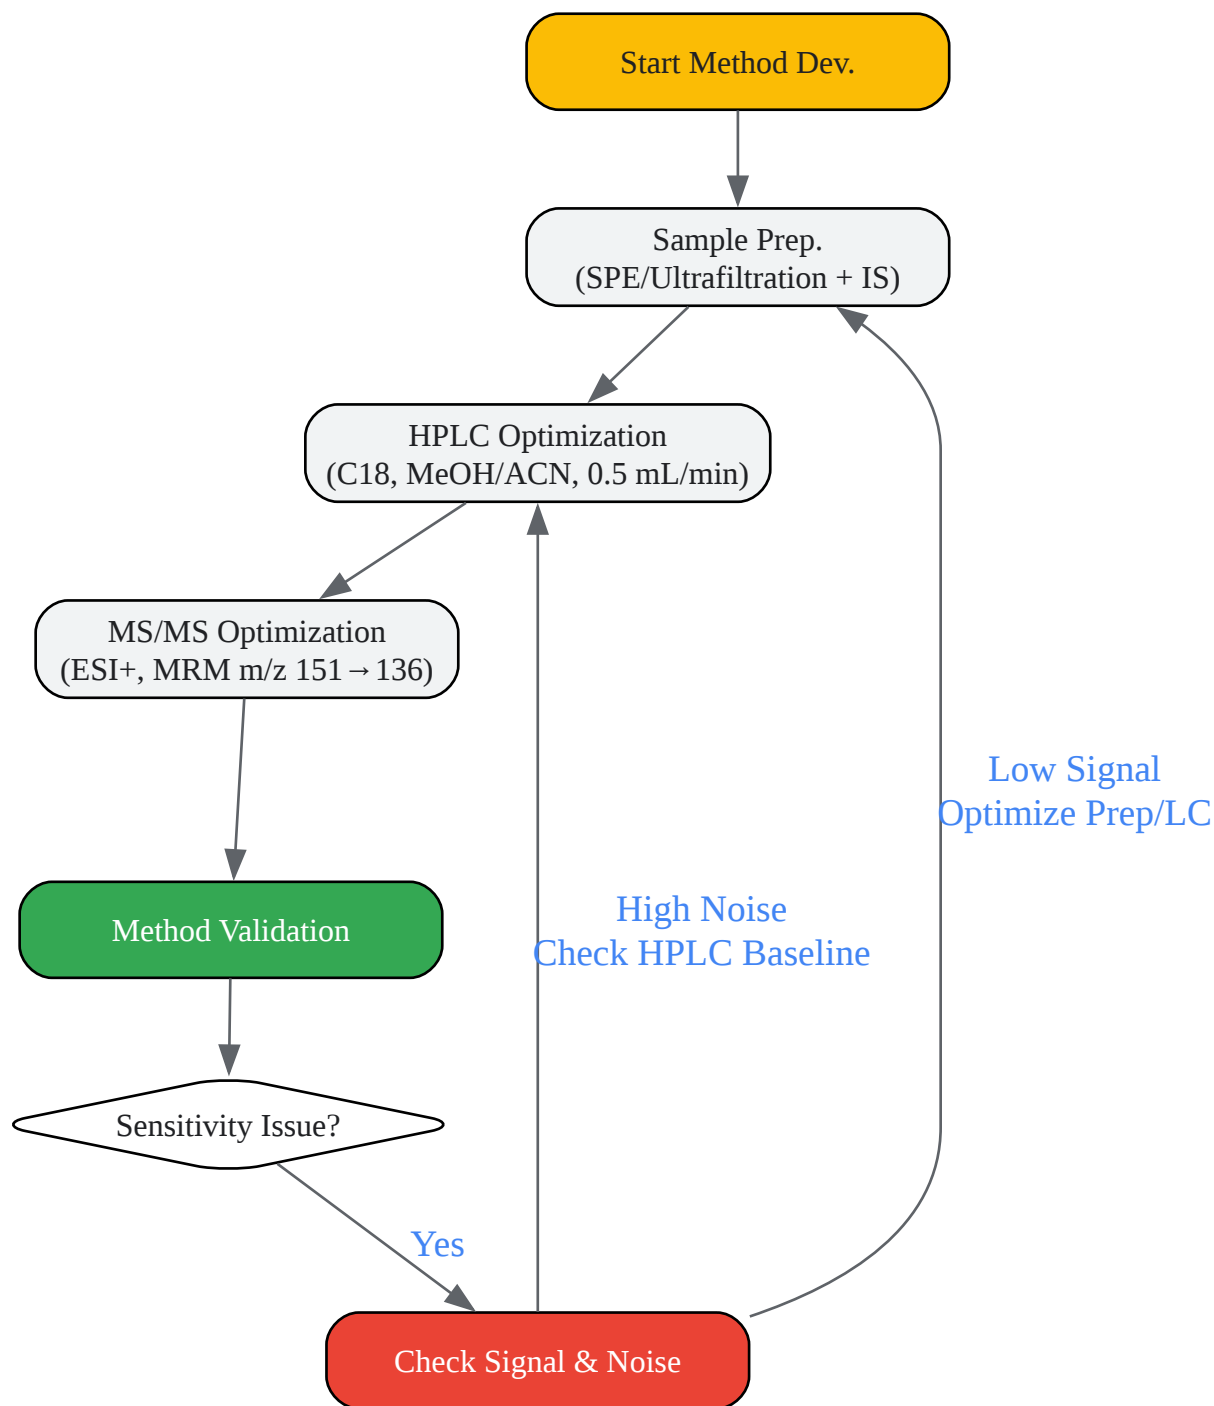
Start Method Dev.

Sample Prep.
(SPE/Ultrafiltration + IS)

HPLC Optimization
(C18, MeOH/ACN, 0.5 mL/min)

MS/MS Optimization
(ESI+, MRM m/z 151→136)

Method Validation

Sensitivity Issue?

Yes

Check Signal & Noise

High Noise
Check HPLC Baseline

Low Signal
Optimize Prep/LC